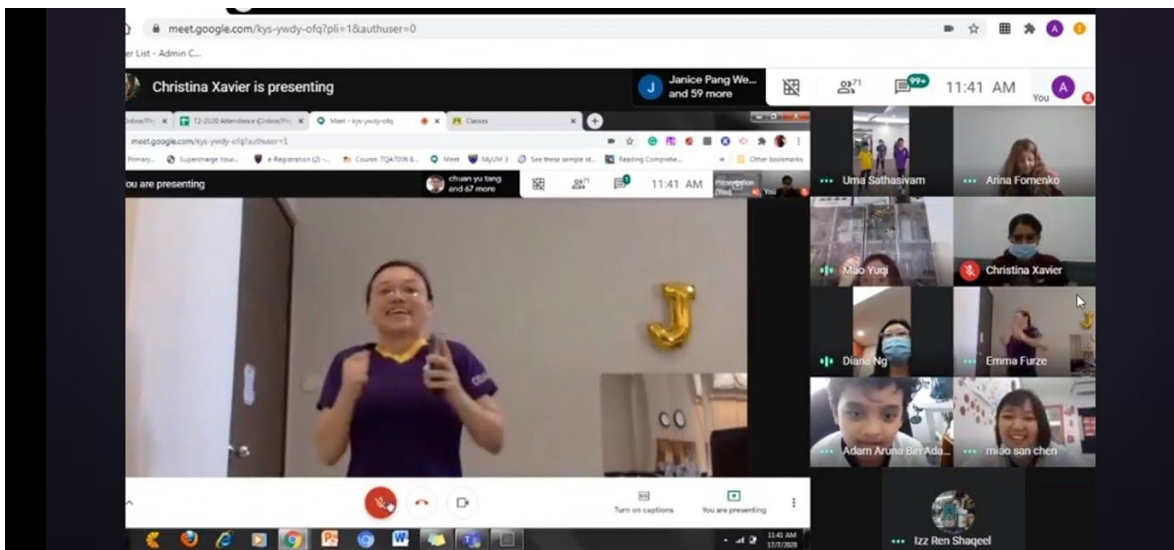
meet.google.com/kys-ywdy-ofq?pli=1&authuser=0

er List - Admin C...

Christina Xavier is presenting

Janice Pang We... and 59 more

71

99+

11:41 AM

You

Online/Pr... T2-2020 Attendence (Online/Pr... Meet - kys-ywdy-ofq Classes

meet.google.com/kys-ywdy-ofq?authuser=1

Primary... Supercharge Your... e-Registration (2) -... Course: TQA7006 &... Meet MyUM 3 See these sample st... Reading Comprehe... Other bookmarks

You are presenting

chuan yu tang and 67 more

71

11:41 AM

Presentation (You)

You

J

Turn on captions

You are presenting

11:41 AM 17/7/2020

Uma Sathasivam

Arina Fomenko

Mao Yuqi

Christina Xavier

Diana Ng

Emma Furze

Adam Aruna Bin Ada...

miao san chen

Izz Ren Shaqeel